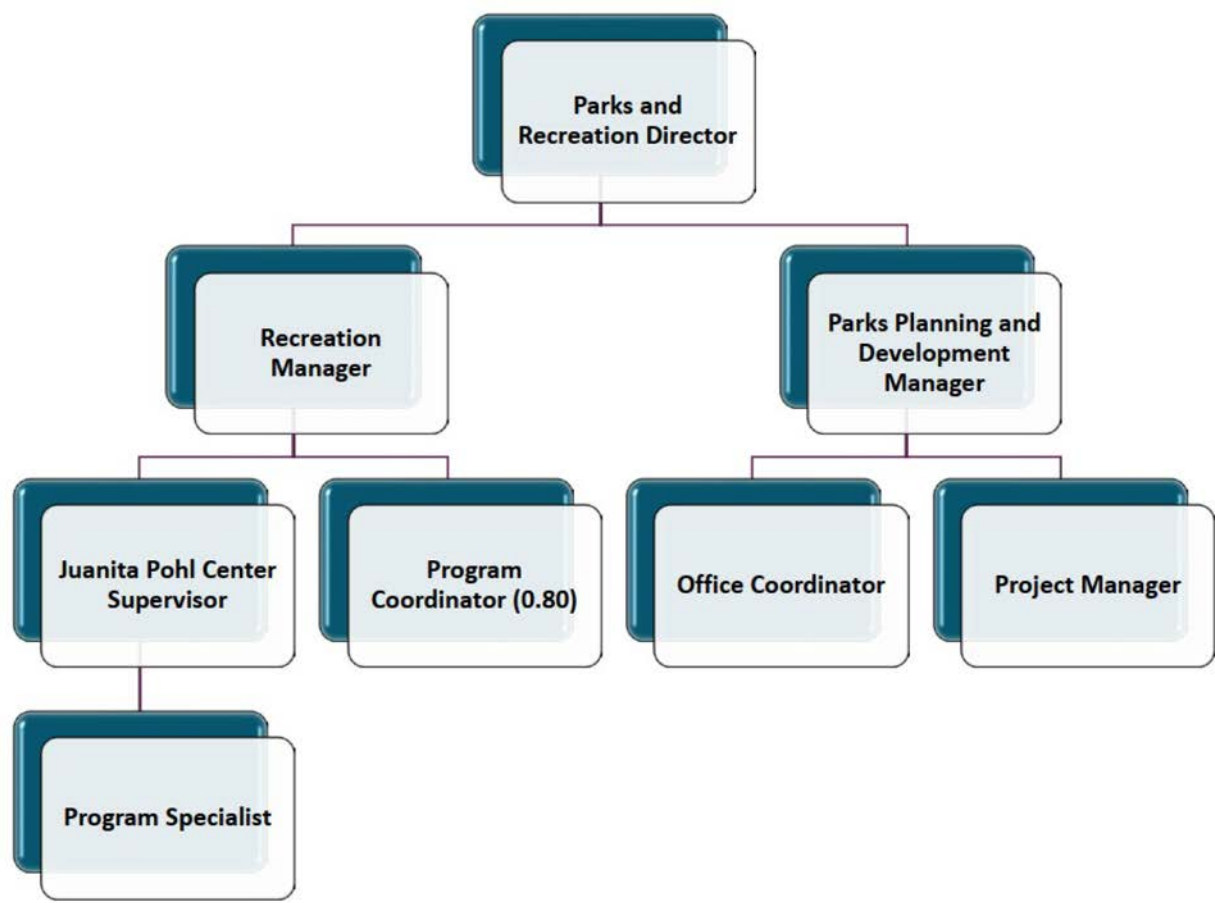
Parks and Recreation Director

Recreation Manager

Parks Planning and Development Manager

Juanita Pohl Center Supervisor

Program Coordinator (0.80)

Office Coordinator

Project Manager

Program Specialist